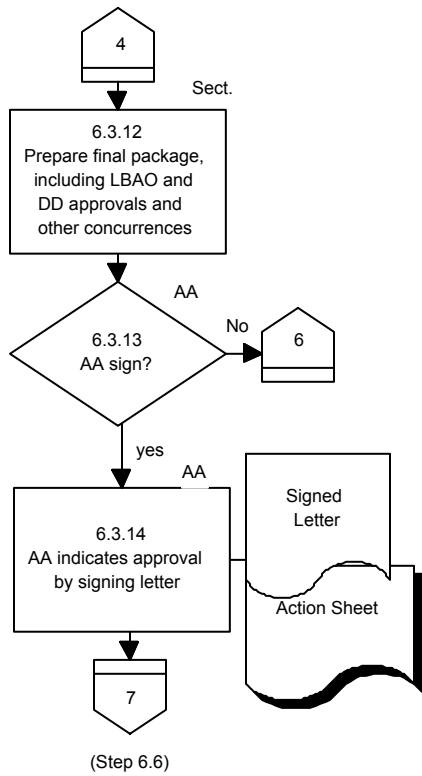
4

Sect.

6.3.12
Prepare final package, including LBAO and DD approvals and other concurrences

AA

6.3.13
AA sign?

No

6

yes

AA

6.3.14
AA indicates approval by signing letter

Signed Letter

Action Sheet

7

(Step 6.6)